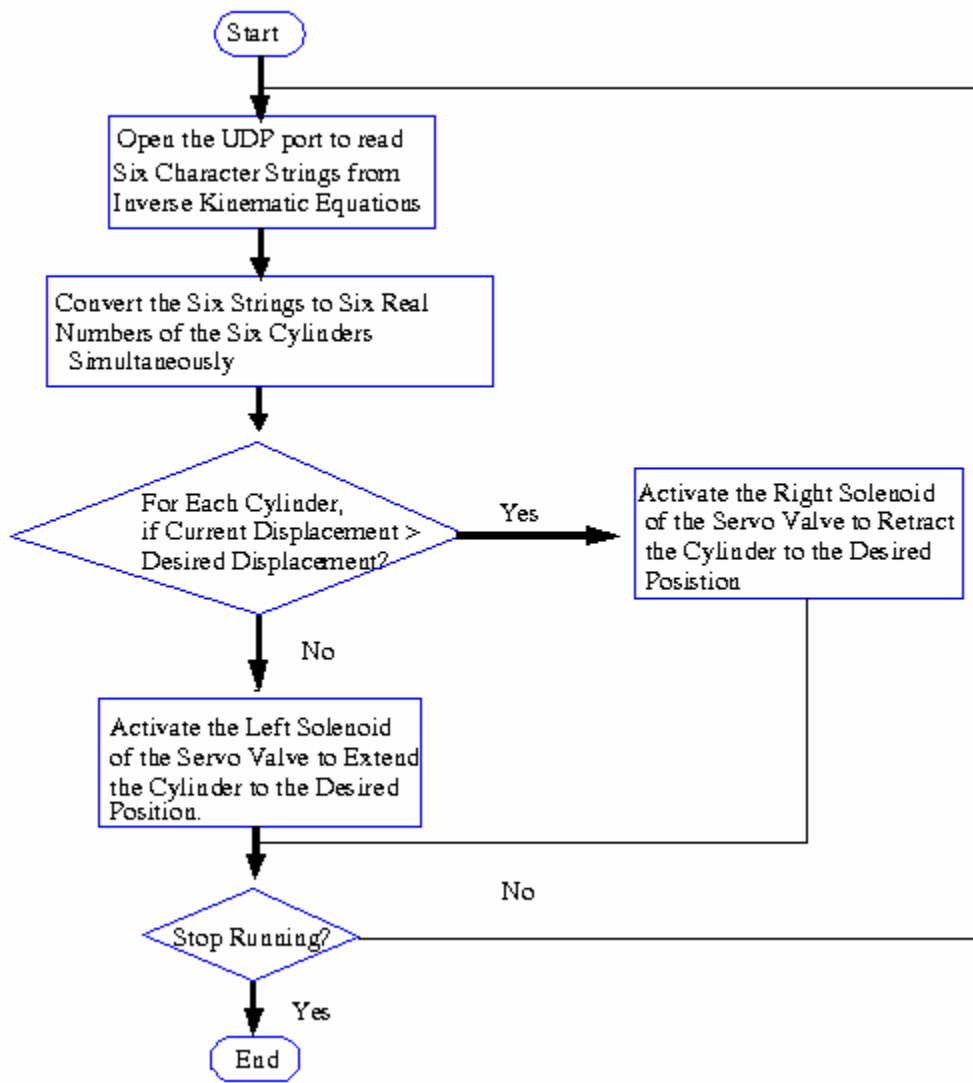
Start

Open the UDP port to read Six Character Strings from Inverse Kinematic Equations

Convert the Six Strings to Six Real Numbers of the Six Cylinders Simultaneously

For Each Cylinder, if Current Displacement > Desired Displacement?

Yes

Activate the Right Solenoid of the Servo Valve to Retract the Cylinder to the Desired Position

No

Activate the Left Solenoid of the Servo Valve to Extend the Cylinder to the Desired Position.

No

Stop Running?

Yes

End